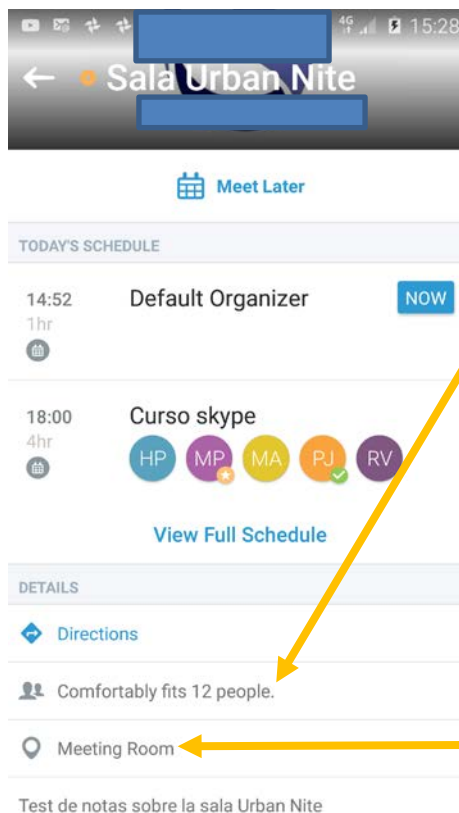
4G 15:28

← Sala Urban Nite

Meet Later

TODAY'S SCHEDULE

14:52
1hr
Default Organizer
NOW

18:00
4hr
Curso skype
HP MP MA PJ RV

View Full Schedule

DETAILS

Directions

Comfortably fits 12 people.

Meeting Room

Test de notas sobre la sala Urban Nite